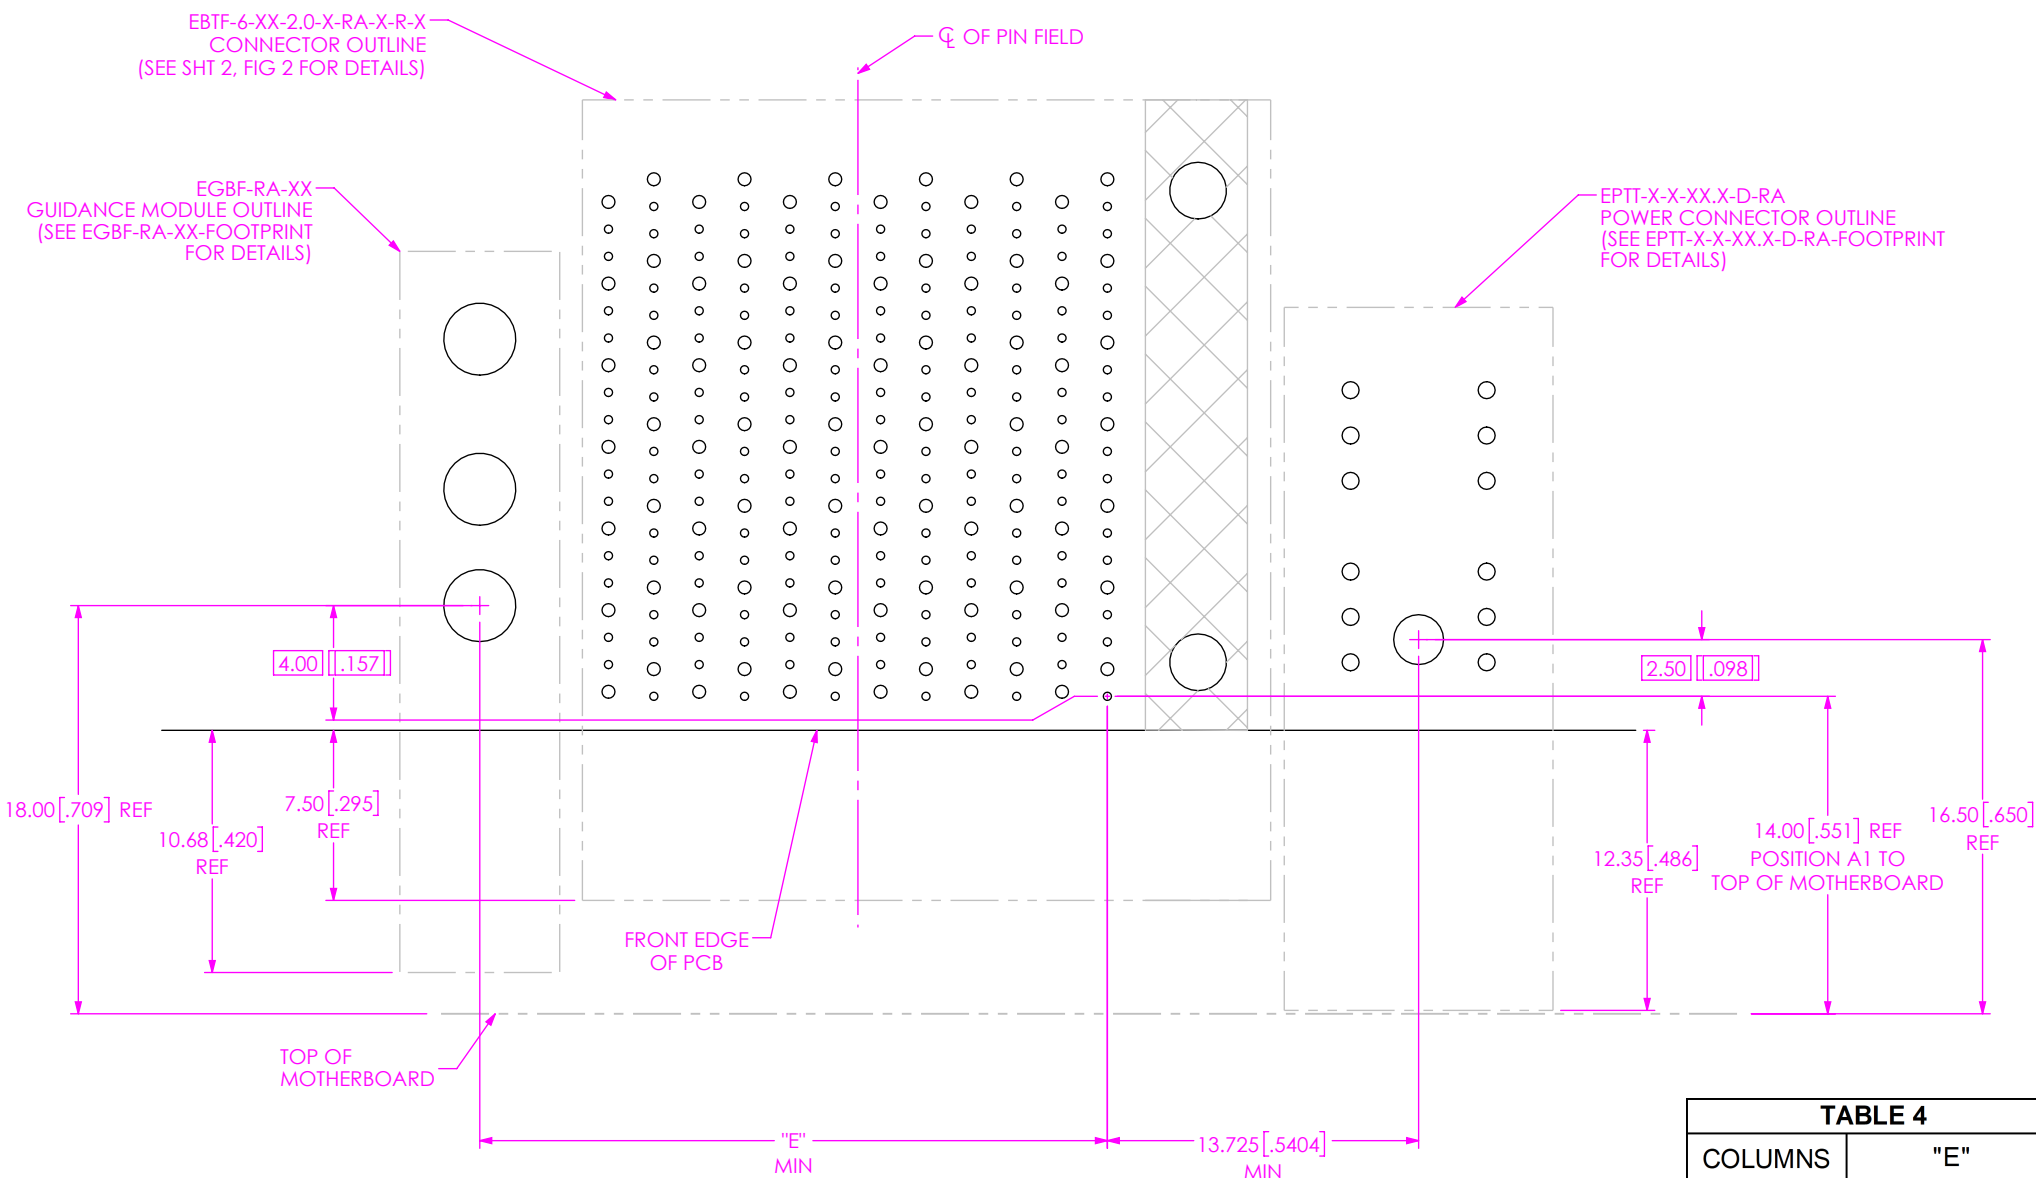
EBTF-6-XX-2.0-X-RA-X-R-X
CONNECTOR OUTLINE
(SEE SHT 2, FIG 2 FOR DETAILS)

℄ OF PIN FIELD

EGBF-RA-XX
GUIDANCE MODULE OUTLINE
(SEE EGBF-RA-XX-FOOTPRINT
FOR DETAILS)

EPTT-X-X-XX.X-D-RA
POWER CONNECTOR OUTLINE
(SEE EPTT-X-X-XX.X-D-RA-FOOTPRINT
FOR DETAILS)

4.00 [.157]

2.50 [.098]

18.00 [.709] REF

10.68 [.420]
REF

7.50 [.295]
REF

FRONT EDGE
OF PCB

12.35 [.486]
REF

14.00 [.551] REF
POSITION A1 TO
TOP OF MOTHERBOARD

16.50 [.650]
REF

TOP OF
MOTHERBOARD

"E"
MIN

13.725 [.5404]
MIN

| TABLE 4 | |
|---|---|
| COLUMNS | "E" |